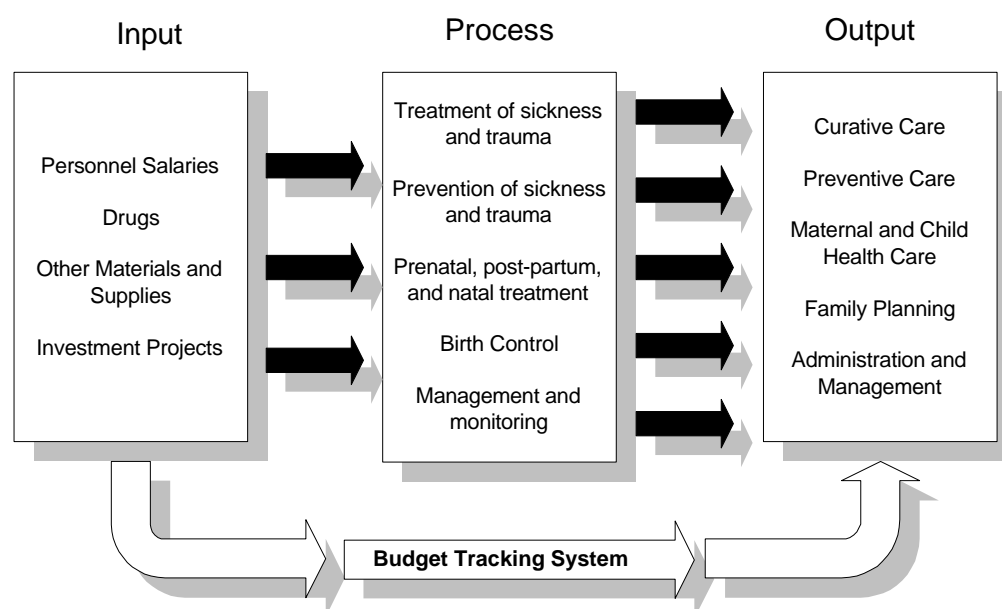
Input

Personnel Salaries

Drugs

Other Materials and Supplies

Investment Projects

Process

Treatment of sickness and trauma

Prevention of sickness and trauma

Prenatal, post-partum, and natal treatment

Birth Control

Management and monitoring

Output

Curative Care

Preventive Care

Maternal and Child Health Care

Family Planning

Administration and Management

Budget Tracking System